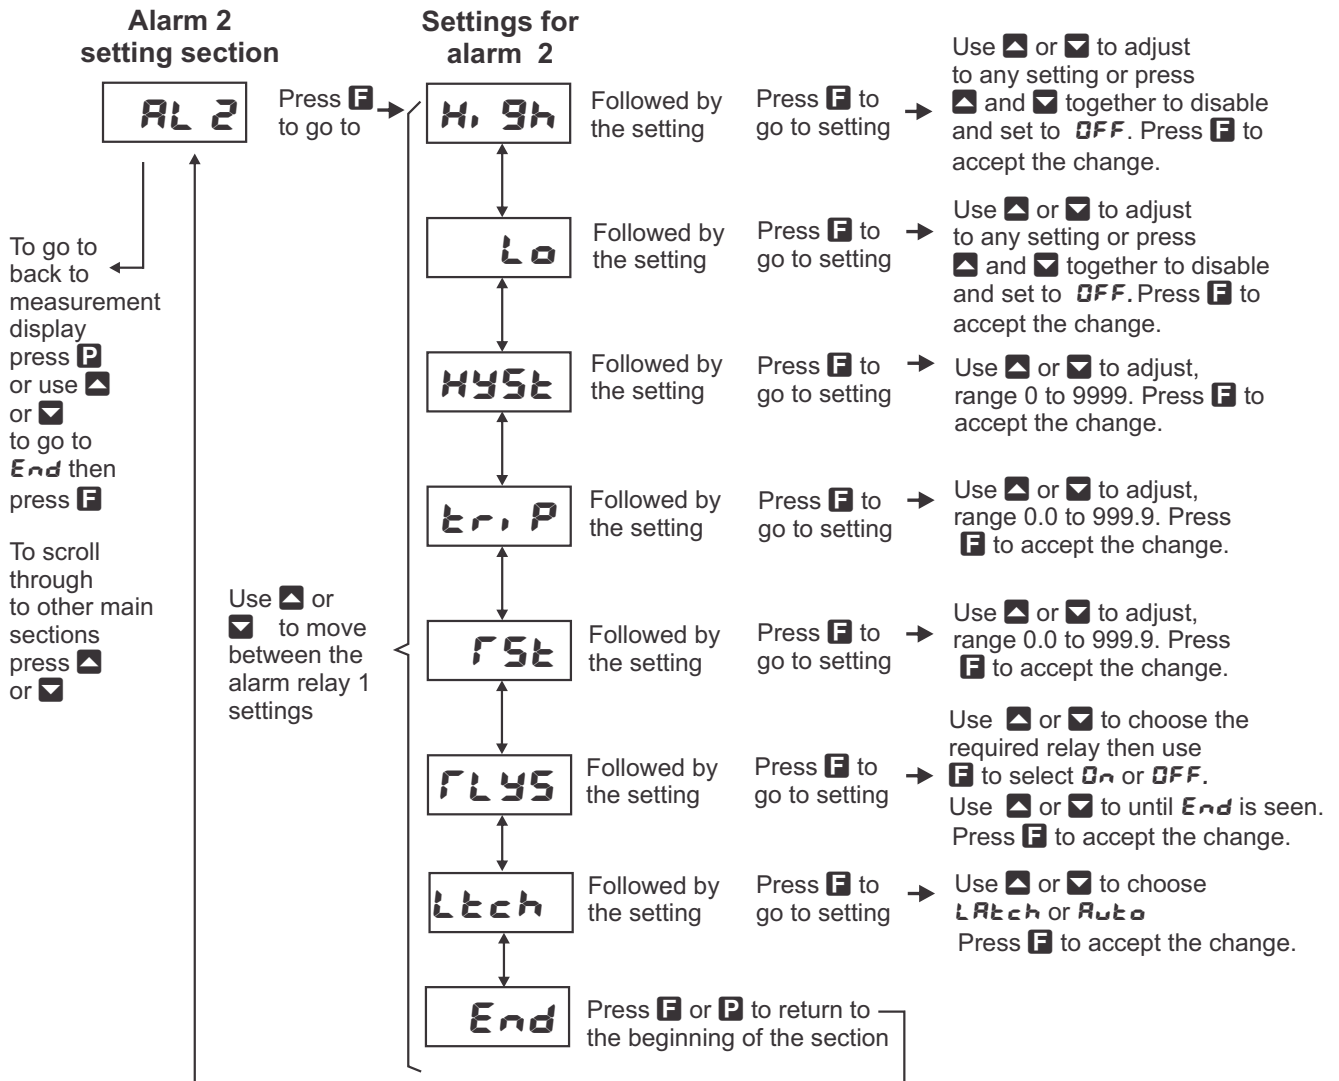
Alarm 2 setting section

AL 2

Press F to go to

Settings for alarm 2

Hi gh Followed by the setting Press F to go to setting Use ▲ or ▼ to adjust to any setting or press ▲ and ▼ together to disable and set to OFF. Press F to accept the change.

Lo Followed by the setting Press F to go to setting Use ▲ or ▼ to adjust to any setting or press ▲ and ▼ together to disable and set to OFF. Press F to accept the change.

HYSt Followed by the setting Press F to go to setting Use ▲ or ▼ to adjust, range 0 to 9999. Press F to accept the change.

tri P Followed by the setting Press F to go to setting Use ▲ or ▼ to adjust, range 0.0 to 999.9. Press F to accept the change.

rSt Followed by the setting Press F to go to setting Use ▲ or ▼ to adjust, range 0.0 to 999.9. Press F to accept the change.

rLYS Followed by the setting Press F to go to setting Use ▲ or ▼ to choose the required relay then use F to select On or OFF. Use ▲ or ▼ to until End is seen. Press F to accept the change.

Ltch Followed by the setting Press F to go to setting Use ▲ or ▼ to choose LAtch or Auto Press F to accept the change.

End Press F or P to return to the beginning of the section

To go to back to measurement display press P or use ▲ or ▼ to go to End then press F

To scroll through to other main sections press ▲ or ▼

Use ▲ or ▼ to move between the alarm relay 1 settings